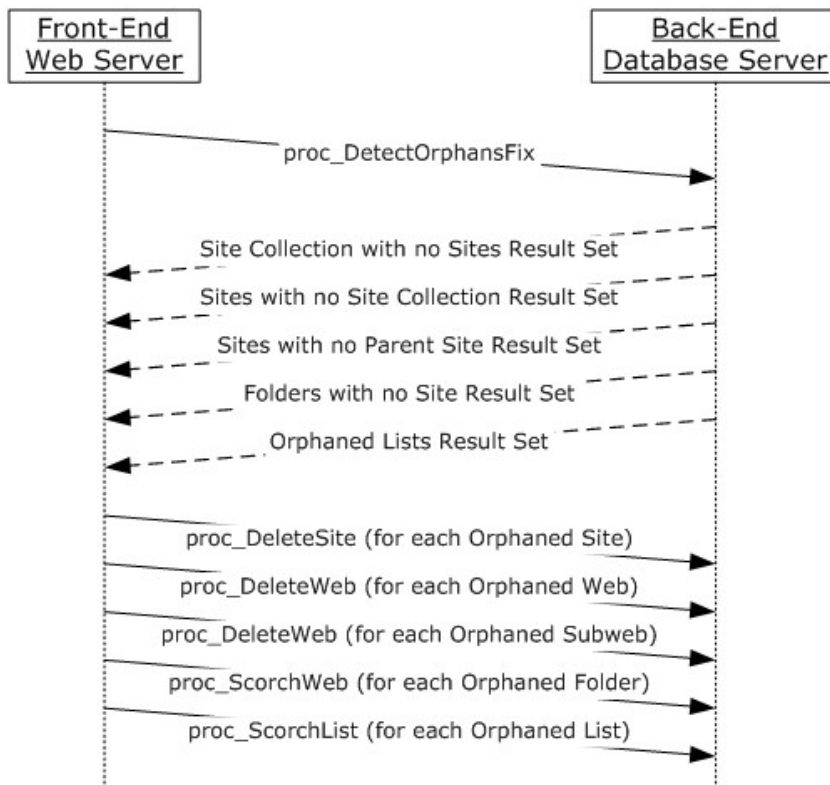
Front-End Web Server

Back-End Database Server

proc_DetectOrphansFix

Site Collection with no Sites Result Set

Sites with no Site Collection Result Set

Sites with no Parent Site Result Set

Folders with no Site Result Set

Orphaned Lists Result Set

proc_DeleteSite (for each Orphaned Site)

proc_DeleteWeb (for each Orphaned Web)

proc_DeleteWeb (for each Orphaned Subweb)

proc_ScorchWeb (for each Orphaned Folder)

proc_ScorchList (for each Orphaned List)